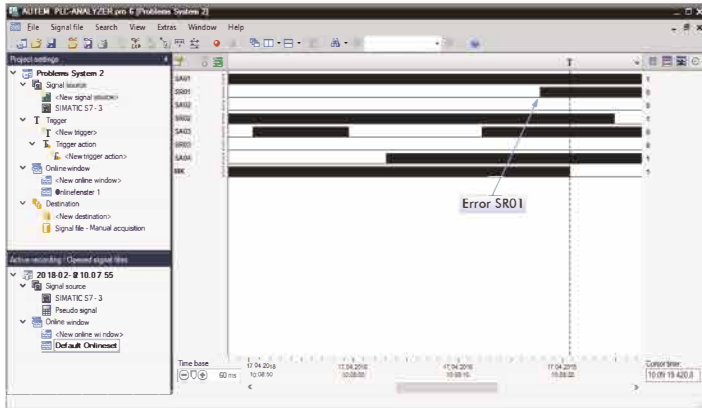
AUTEM PLC-ANALYZER pro 6 [Problems System 2]

File Signal file Search View Extras Window Help

Project settings

Problems System 2
Signal source
<New signal source>
SIMATIC S7 - 3
Trigger
<New trigger>
Trigger action
<New trigger action>
Online window
<New online window>
Onlinefenster 1
Destination
<New destination>
Signal file - Manual acquisition

Active recording / Opened signal files

2018-02- 8 10.07 55
Signal source
SIMATIC S7 - 3
Pseudo signal
Online window
<New online window>
Default Onlineset

SA01
SR01
SA02
SR02
SA03
SR03
SA04
MK

1
0
0
1
1
0
1
1

T

Error SR01

Time base
60 ms

17.04.2018 10:08:50
17.04.2018 10:09:05
17.04.2018 10:09:15
17.04.2018 10:09:22

Cursor time:
10:09:19.420.8